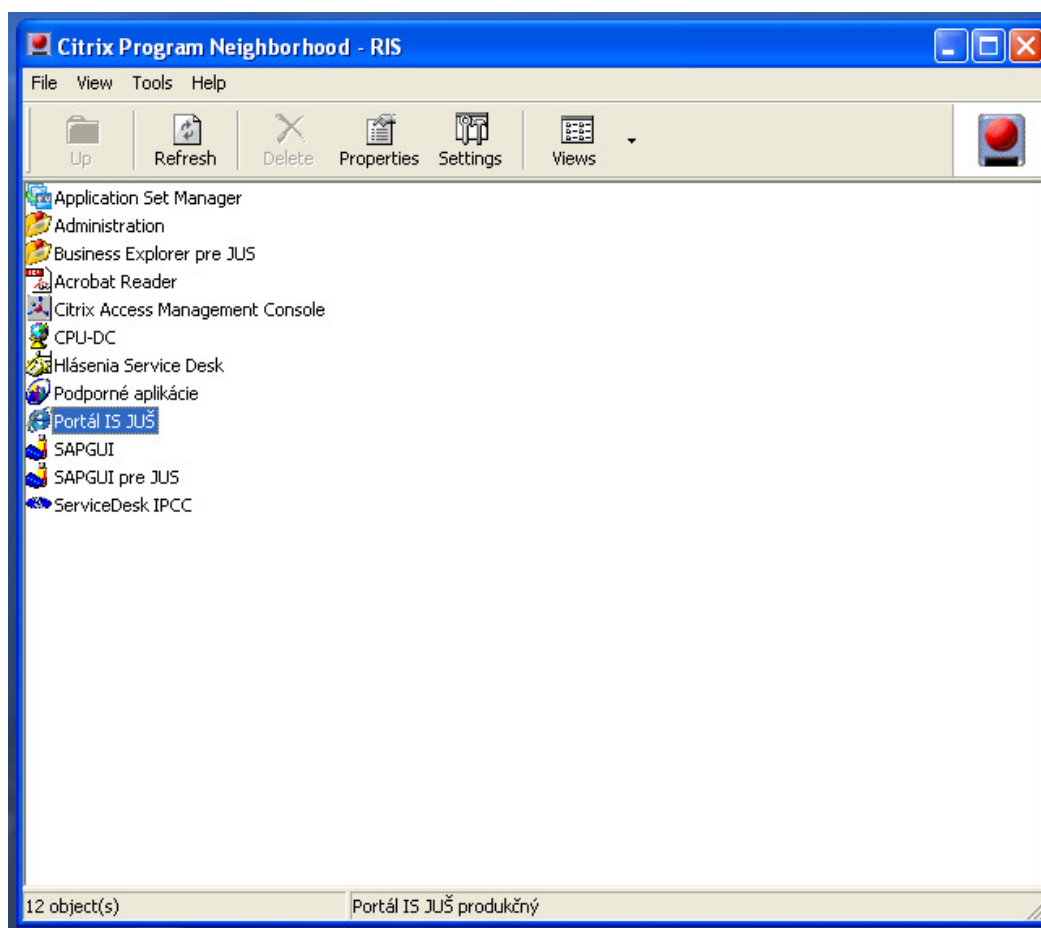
Citrix Program Neighborhood - RIS

File View Tools Help

Up Refresh Delete Properties Settings Views

Application Set Manager
Administration
Business Explorer pre JUS
Acrobat Reader
Citrix Access Management Console
CPU-DC
Hlásenia Service Desk
Podporné aplikácie
Portál IS JUŠ
SAPGUI
SAPGUI pre JUS
ServiceDesk IPCC

12 object(s) Portál IS JUŠ produkčný